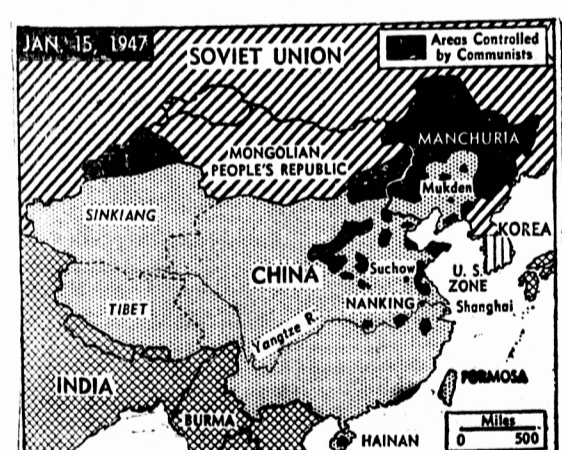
JAN. 15, 1947

SOVIET UNION

Areas Controlled by Communists

MONGOLIAN PEOPLE'S REPUBLIC

MANCHURIA

Mukden

SINKIANG

KOREA

CHINA

Suchow

U. S. ZONE

TIBET

NANKING

Shanghai

Yangtze R.

INDIA

FORMOSA

BURMA

HAINAN

Miles
0 500